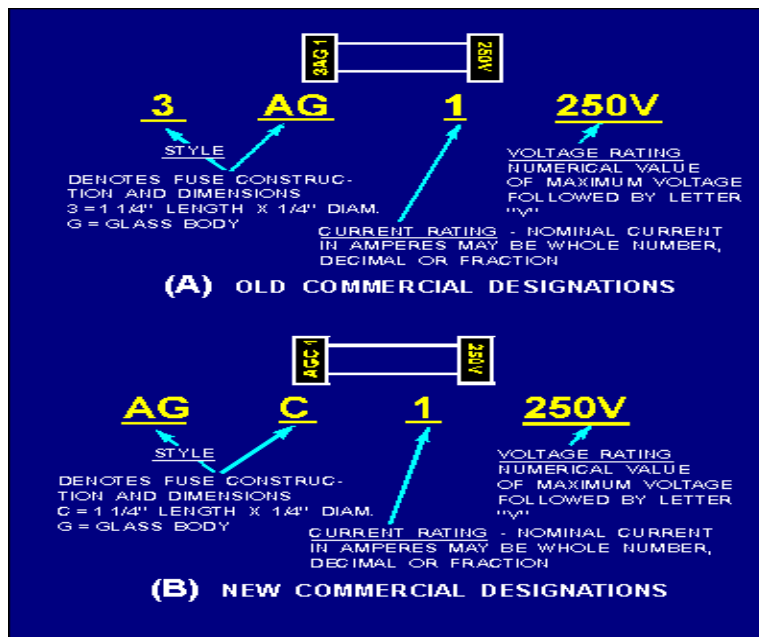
3AG 1

250V

3 AG 1 250V

STYLE

DENOTES FUSE CONSTRUCTION AND DIMENSIONS
3 = 1 1/4" LENGTH X 1/4" DIAM.
G = GLASS BODY

CURRENT RATING - NOMINAL CURRENT IN AMPERES MAY BE WHOLE NUMBER, DECIMAL OR FRACTION

VOLTAGE RATING
NUMERICAL VALUE OF MAXIMUM VOLTAGE FOLLOWED BY LETTER "V"

(A) OLD COMMERCIAL DESIGNATIONS

AGC1

250V

AG C 1 250V

STYLE

DENOTES FUSE CONSTRUCTION AND DIMENSIONS
C = 1 1/4" LENGTH X 1/4" DIAM.
G = GLASS BODY

CURRENT RATING - NOMINAL CURRENT IN AMPERES MAY BE WHOLE NUMBER, DECIMAL OR FRACTION

VOLTAGE RATING
NUMERICAL VALUE OF MAXIMUM VOLTAGE FOLLOWED BY LETTER "V"

(B) NEW COMMERCIAL DESIGNATIONS